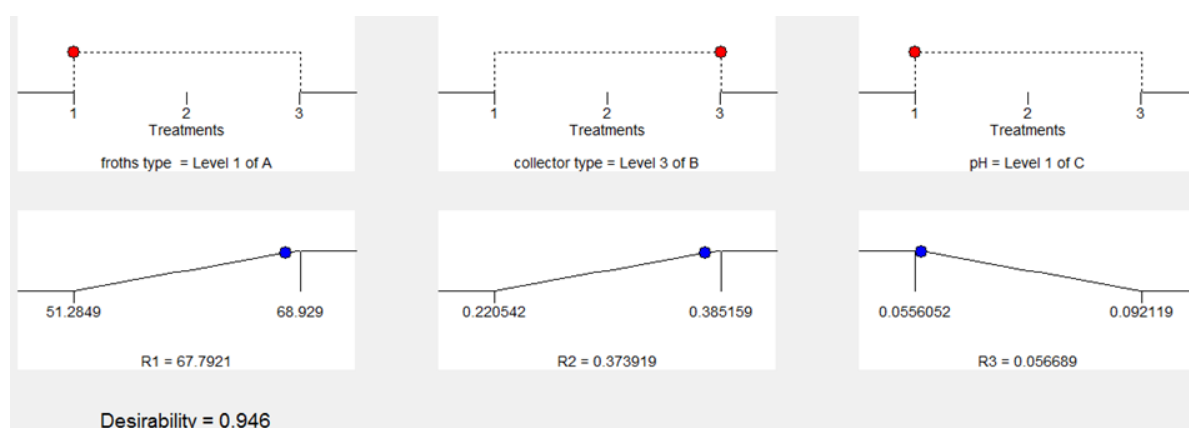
1 2 3
Treatments
froths type = Level 1 of A

1 2 3
Treatments
collector type = Level 3 of B

1 2 3
Treatments
pH = Level 1 of C

51.2849 68.929
R1 = 67.7921

0.220542 0.385159
R2 = 0.373919

0.0556052 0.092119
R3 = 0.056689

Desirability = 0.946